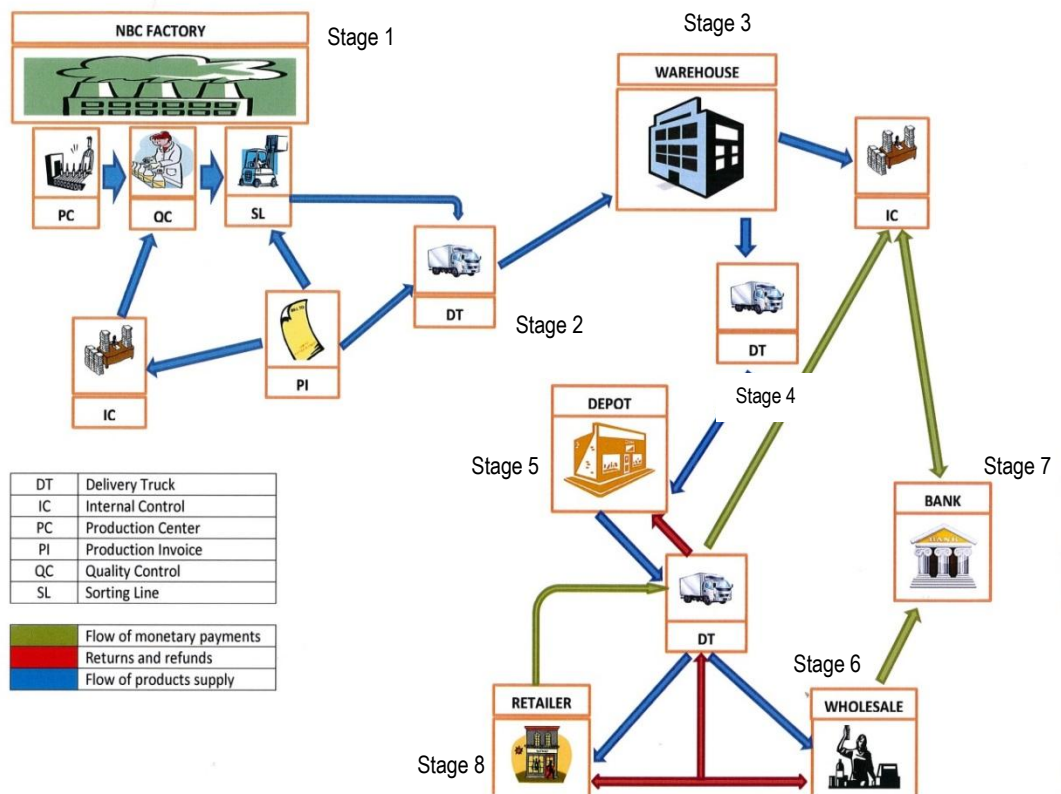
NBC FACTORY

Stage 1

PC

QC

SL

IC

PI

DT

Stage 2

Stage 3

WAREHOUSE

IC

DT

Stage 4

DEPOT

Stage 5

DT

Stage 7

BANK

Stage 6

RETAILER

WHOLESALE

Stage 8

| DT | Delivery Truck |
|---|---|
| IC | Internal Control |
| PC | Production Center |
| PI | Production Invoice |
| QC | Quality Control |
| SL | Sorting Line |

| | Flow of monetary payments |
|---|---|
| | Returns and refunds |
| | Flow of products supply |